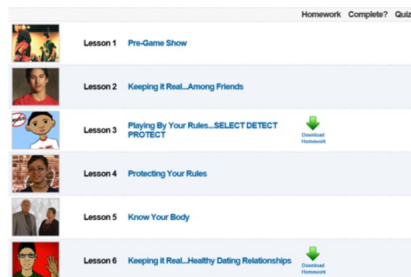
| | | | Homework | Complete? | Quiz |
|---|---|---|---|---|---|
| | Lesson 1 | Pre-Game Show | | | |
| | Lesson 2 | Keeping it Real...Among Friends | | | |
| | Lesson 3 | Playing By Your Rules...SELECT DETECT PROTECT | Download Homework | | |
| | Lesson 4 | Protecting Your Rules | | | |
| | Lesson 5 | Know Your Body | | | |
| | Lesson 6 | Keeping it Real...Healthy Dating Relationships | Download Homework | | |